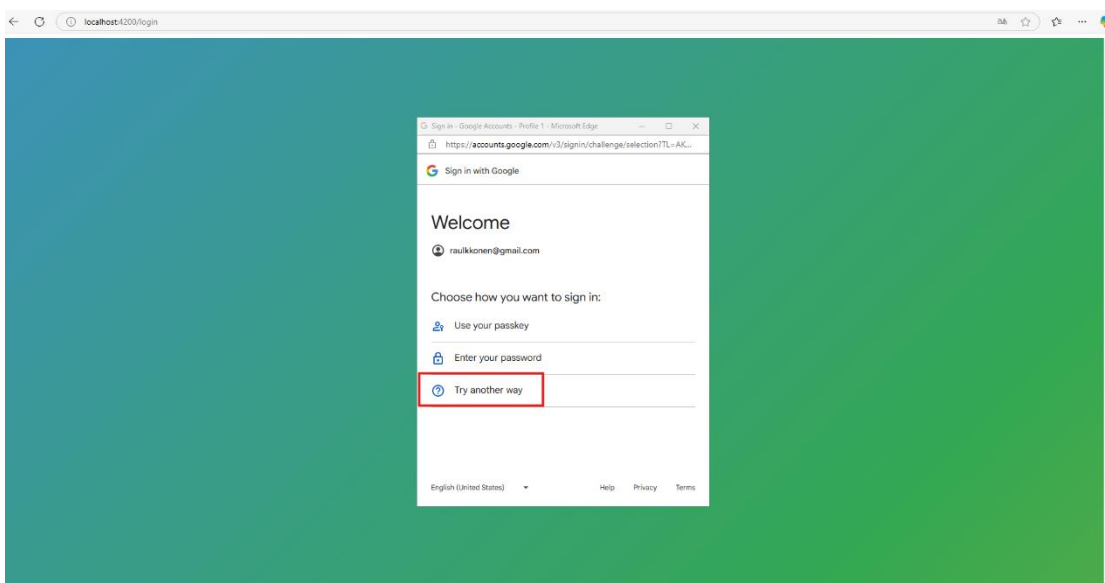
localhost:4200/login

Sign in - Google Accounts - Profile 1 - Microsoft Edge

https://accounts.google.com/v3/signin/challenge/selection?TL=AK...

Sign in with Google

Welcome

raulkkonen@gmail.com

Choose how you want to sign in:

Use your passkey

Enter your password

Try another way

English (United States)

Help Privacy Terms